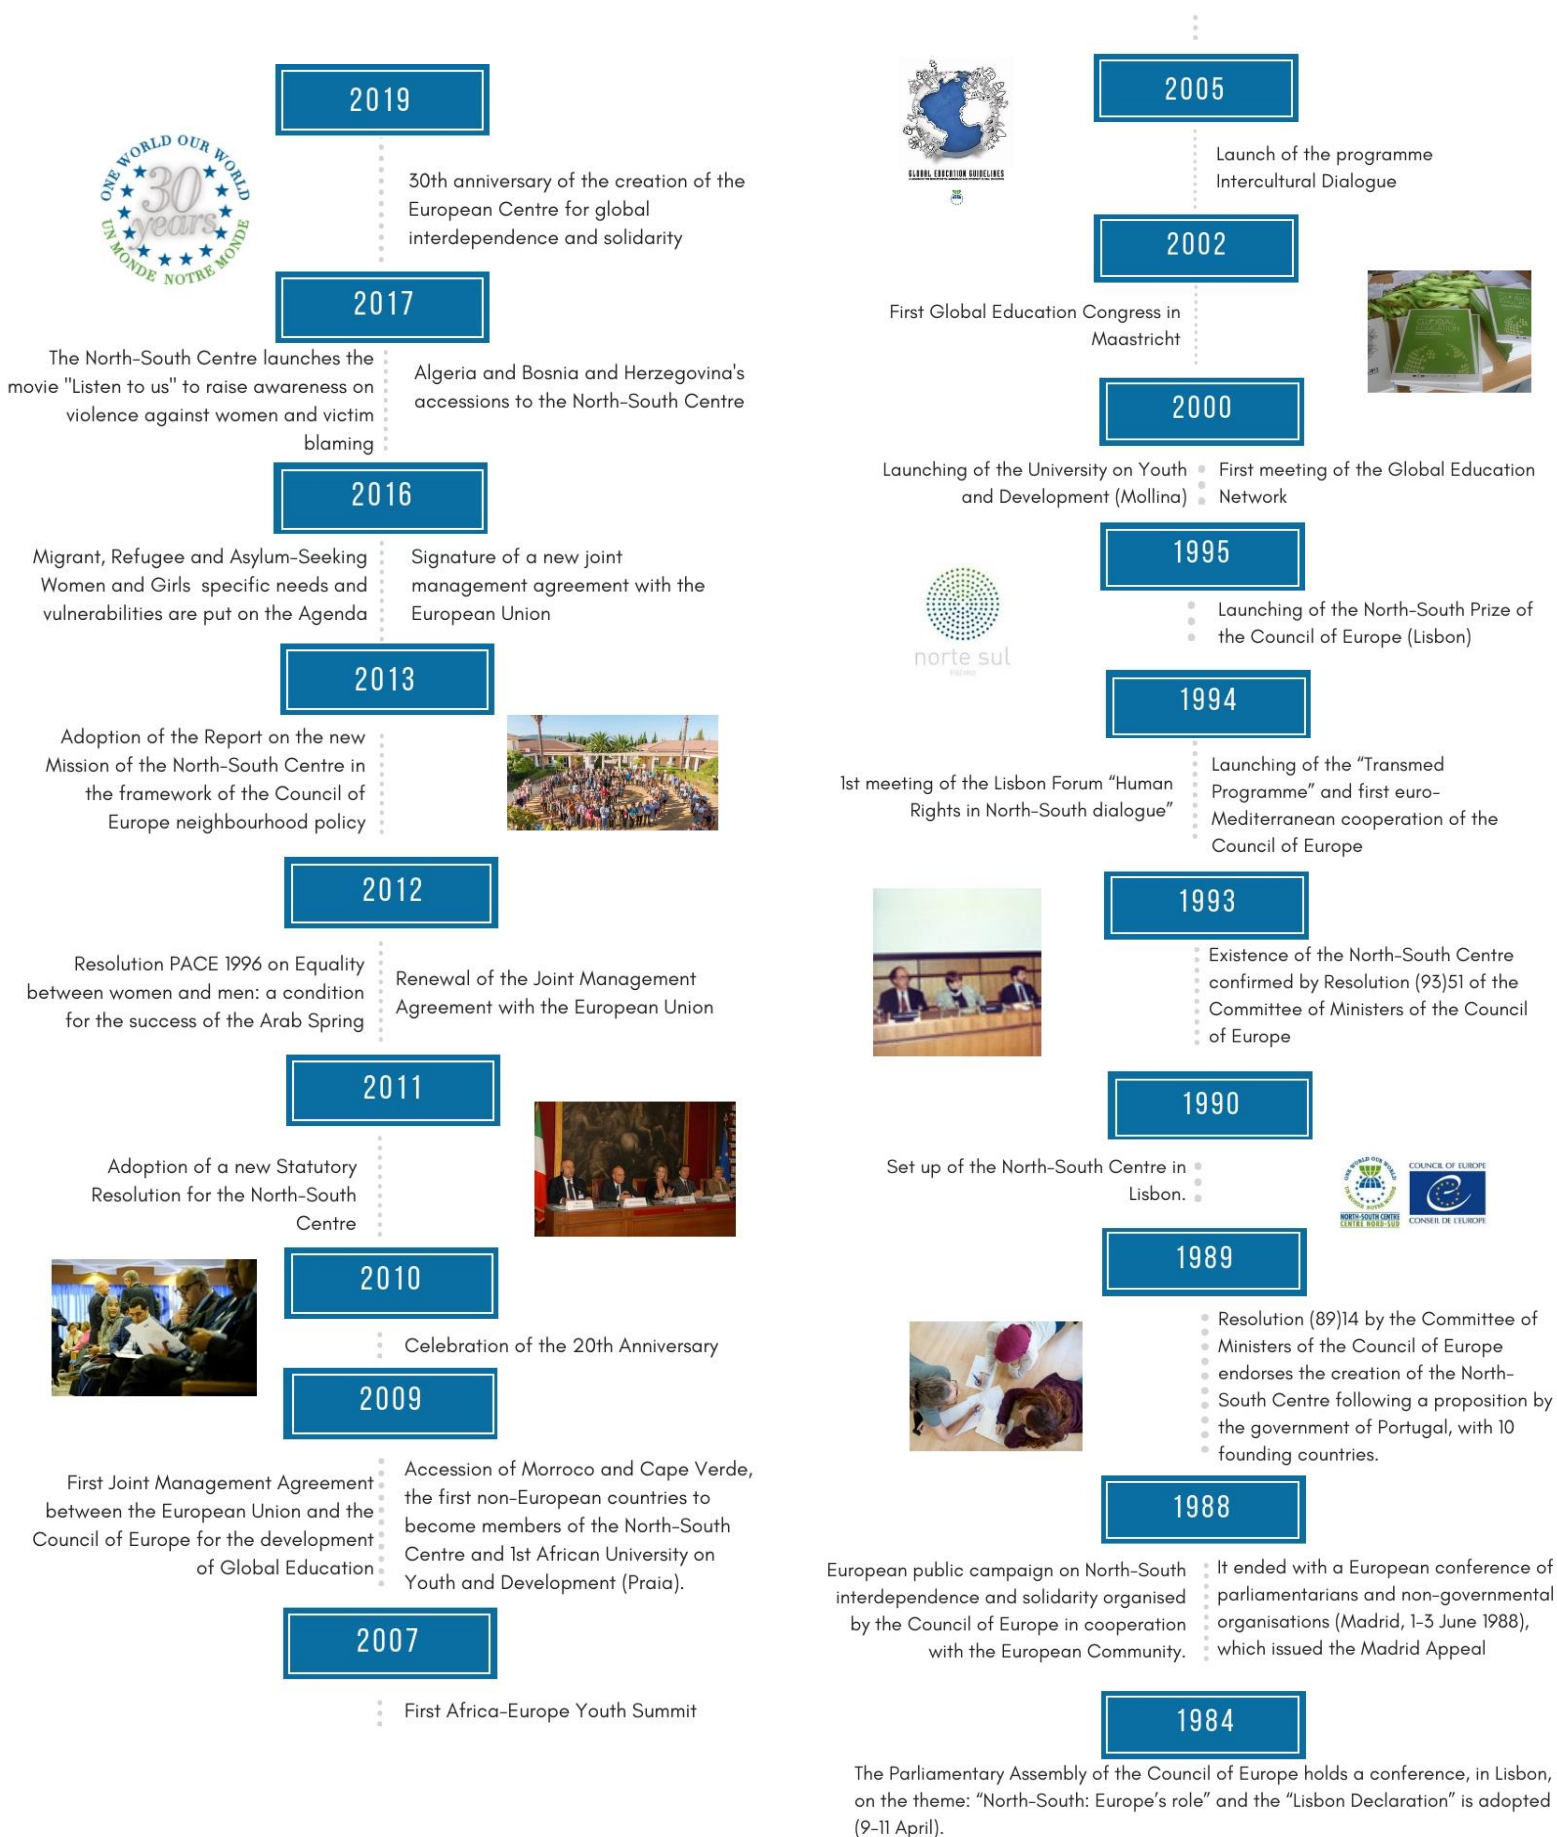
2019

ONE WORLD OUR WORLD 30 years UN MONDE NOTRE MONDE

30th anniversary of the creation of the European Centre for global interdependence and solidarity

2017

The North-South Centre launches the movie "Listen to us" to raise awareness on violence against women and victim blaming

Algeria and Bosnia and Herzegovina's accessions to the North-South Centre

2016

Migrant, Refugee and Asylum-Seeking Women and Girls specific needs and vulnerabilities are put on the Agenda

Signature of a new joint management agreement with the European Union

2013

Adoption of the Report on the new Mission of the North-South Centre in the framework of the Council of Europe neighbourhood policy

2012

Resolution PACE 1996 on Equality between women and men: a condition for the success of the Arab Spring

Renewal of the Joint Management Agreement with the European Union

2011

Adoption of a new Statutory Resolution for the North-South Centre

2010

Celebration of the 20th Anniversary

2009

First Joint Management Agreement between the European Union and the Council of Europe for the development of Global Education

Accession of Morroco and Cape Verde, the first non-European countries to become members of the North-South Centre and 1st African University on Youth and Development (Praia).

2007

First Africa-Europe Youth Summit

GLOBAL EDUCATION GUIDELINES

2005

Launch of the programme Intercultural Dialogue

2002

First Global Education Congress in Maastricht

2000

Launching of the University on Youth and Development (Mollina)

First meeting of the Global Education Network

1995

norte sul

Launching of the North-South Prize of the Council of Europe (Lisbon)

1994

1st meeting of the Lisbon Forum "Human Rights in North-South dialogue"

Launching of the "Transmed Programme" and first euro-Mediterranean cooperation of the Council of Europe

1993

Existence of the North-South Centre confirmed by Resolution (93)51 of the Committee of Ministers of the Council of Europe

1990

Set up of the North-South Centre in Lisbon.

NORTH-SOUTH CENTRE CENTRE NORD-SUD

COUNCIL OF EUROPE CONSEIL DE L'EUROPE

1989

Resolution (89)14 by the Committee of Ministers of the Council of Europe endorses the creation of the North-South Centre following a proposition by the government of Portugal, with 10 founding countries.

1988

European public campaign on North-South interdependence and solidarity organised by the Council of Europe in cooperation with the European Community.

It ended with a European conference of parliamentarians and non-governmental organisations (Madrid, 1-3 June 1988), which issued the Madrid Appeal

1984

The Parliamentary Assembly of the Council of Europe holds a conference, in Lisbon, on the theme: "North-South: Europe's role" and the "Lisbon Declaration" is adopted (9-11 April).